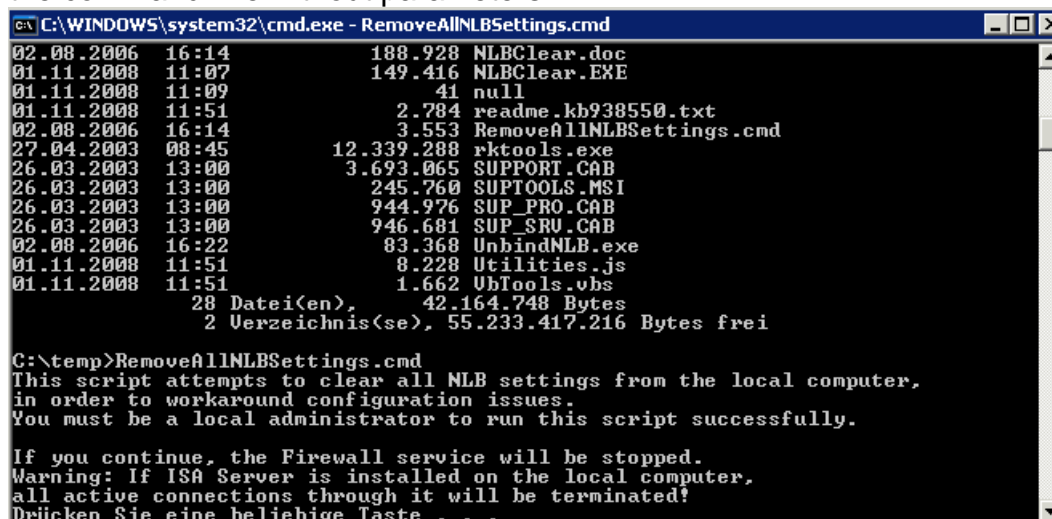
C:\WINDOWS\system32\cmd.exe - RemoveAllNLBSettings.cmd

02.08.2006 16:14 188.928 NLBClear.doc
01.11.2008 11:07 149.416 NLBClear.EXE
01.11.2008 11:09 41 null
01.11.2008 11:51 2.784 readme.kb938550.txt
02.08.2006 16:14 3.553 RemoveAllNLBSettings.cmd
27.04.2003 08:45 12.339.288 rktools.exe
26.03.2003 13:00 3.693.065 SUPPORT.CAB
26.03.2003 13:00 245.760 SUPTOOLS.MSI
26.03.2003 13:00 944.976 SUP_PRO.CAB
26.03.2003 13:00 946.681 SUP_SRV.CAB
02.08.2006 16:22 83.368 UnbindNLB.exe
01.11.2008 11:51 8.228 Utilities.js
01.11.2008 11:51 1.662 VbTools.vbs
28 Datei(en), 42.164.748 Bytes
2 Verzeichnis(se), 55.233.417.216 Bytes frei

C:\temp>RemoveAllNLBSettings.cmd
This script attempts to clear all NLB settings from the local computer, in order to workaround configuration issues.
You must be a local administrator to run this script successfully.

If you continue, the Firewall service will be stopped.
Warning: If ISA Server is installed on the local computer, all active connections through it will be terminated!
Drücken Sie eine beliebige Taste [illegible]